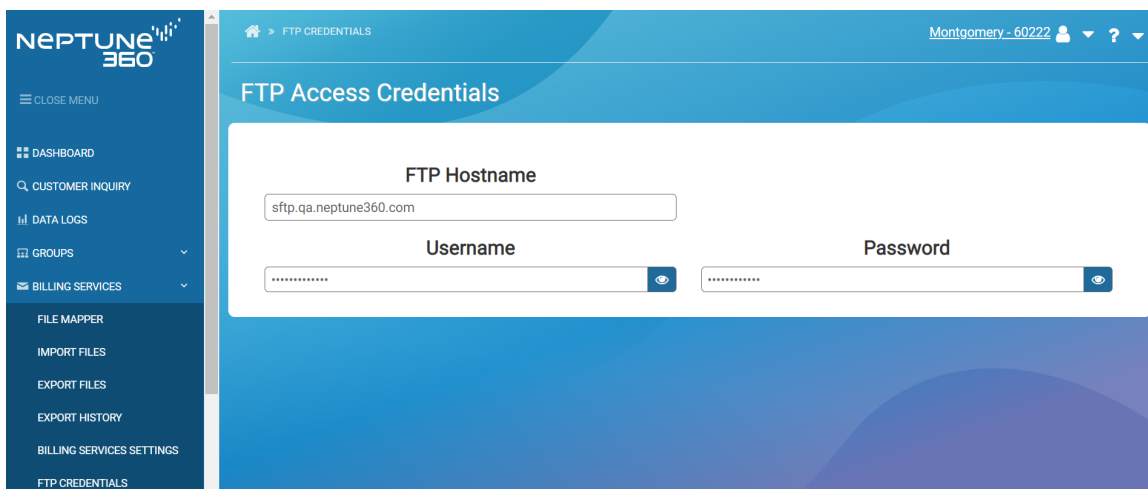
NEPTUNE 360

CLOSE MENU

DASHBOARD
CUSTOMER INQUIRY
DATA LOGS
GROUPS
BILLING SERVICES
FILE MAPPER
IMPORT FILES
EXPORT FILES
EXPORT HISTORY
BILLING SERVICES SETTINGS
FTP CREDENTIALS

» FTP CREDENTIALS

Montgomery - 60222

FTP Access Credentials

FTP Hostname

sftp.qa.neptune360.com

Username

•••••••••••••

Password

•••••••••••••